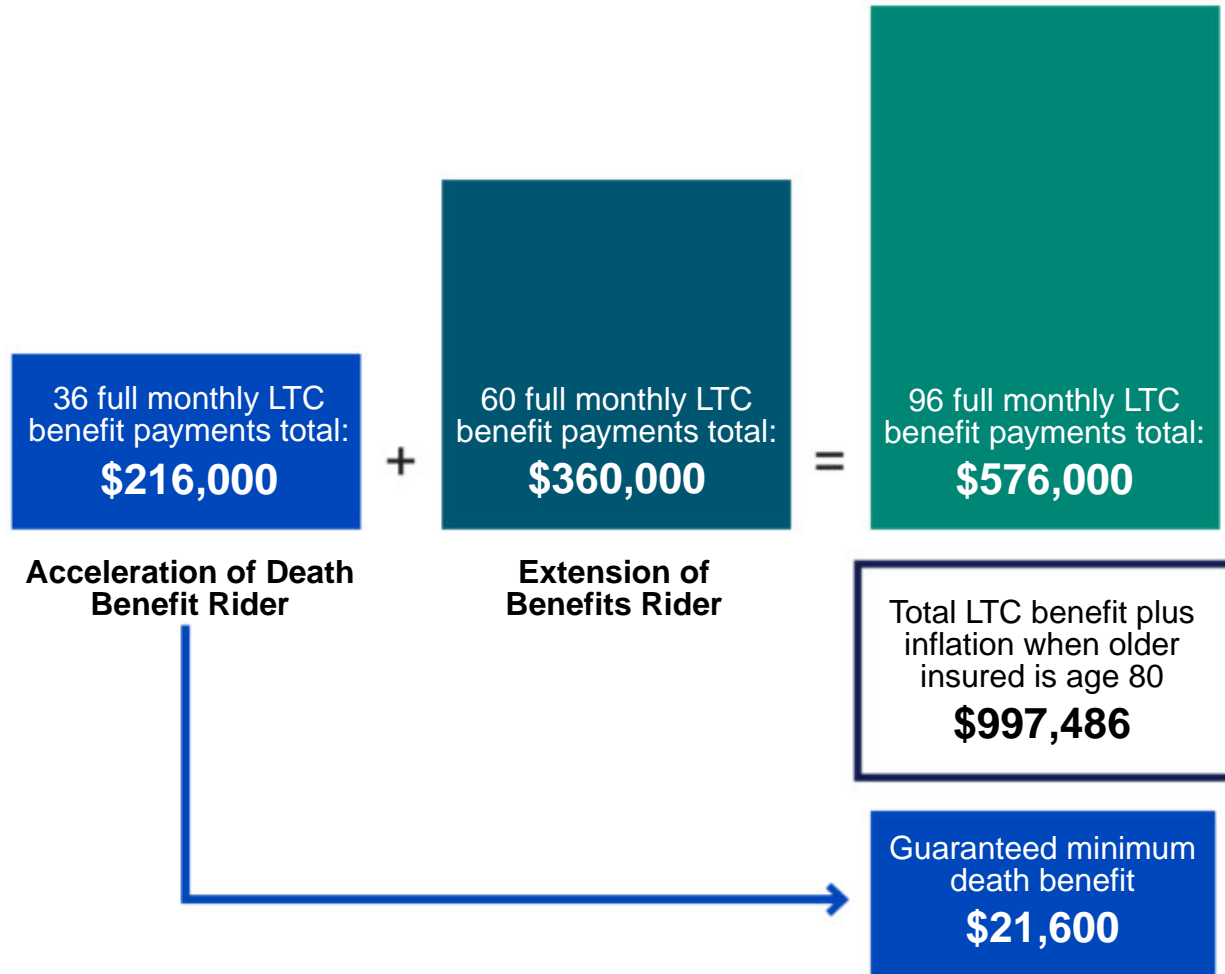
36 full monthly LTC benefit payments total:
$216,000

+

60 full monthly LTC benefit payments total:
$360,000

=

96 full monthly LTC benefit payments total:
$576,000

Acceleration of Death Benefit Rider

Extension of Benefits Rider

Total LTC benefit plus inflation when older insured is age 80
$997,486

Guaranteed minimum death benefit
$21,600